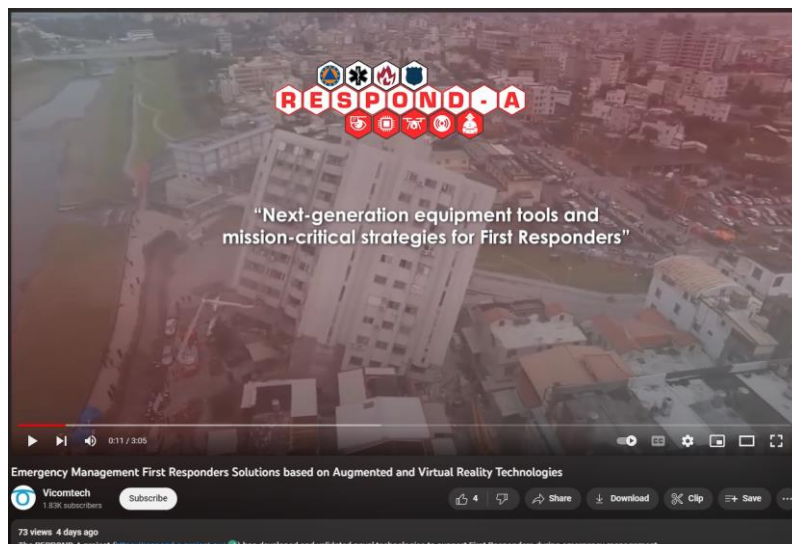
RESPOND-A

"Next-generation equipment tools and mission-critical strategies for First Responders"

0:11 / 3:05

Emergency Management First Responders Solutions based on Augmented and Virtual Reality Technologies

Vicomtech
1.83K subscribers

Subscribe

4

Share

Download

Clip

Save

73 views 4 days ago

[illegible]